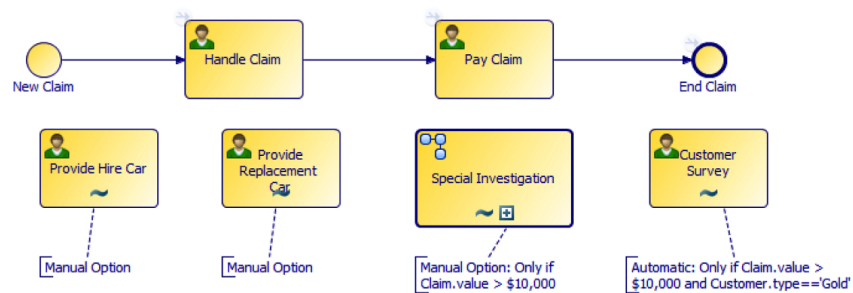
New Claim

Handle Claim

Pay Claim

End Claim

Provide Hire Car

Provide Replacement Car

Special Investigation

Customer Survey

Manual Option

Manual Option

Manual Option: Only if Claim.value > $10,000

Automatic: Only if Claim.value > $10,000 and Customer.type=='Gold'